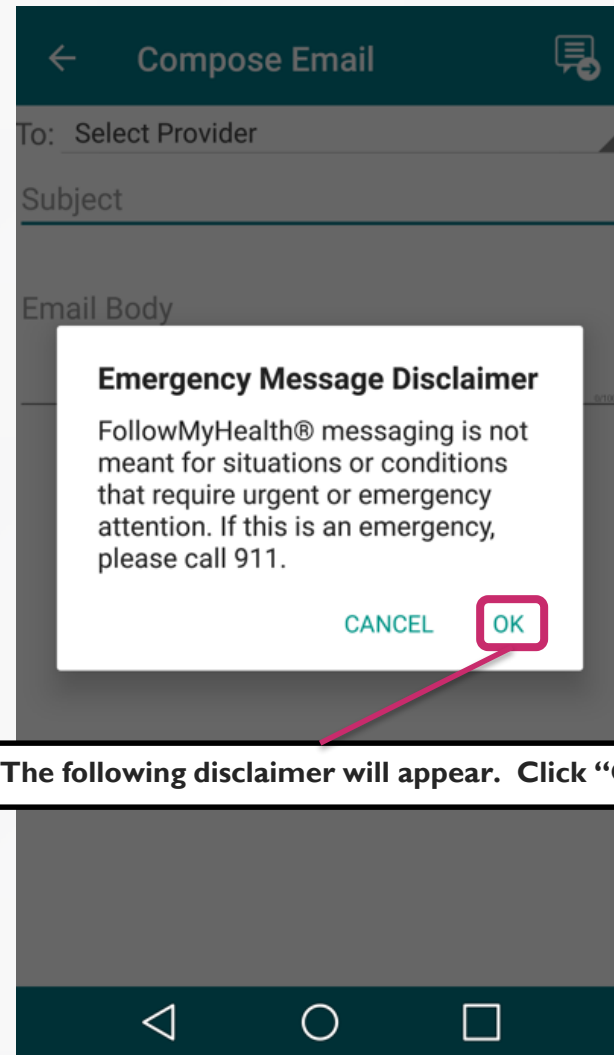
Compose Email

To: Select Provider

Subject

Email Body

Emergency Message Disclaimer

FollowMyHealth® messaging is not meant for situations or conditions that require urgent or emergency attention. If this is an emergency, please call 911.

CANCEL OK

The following disclaimer will appear. Click "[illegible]